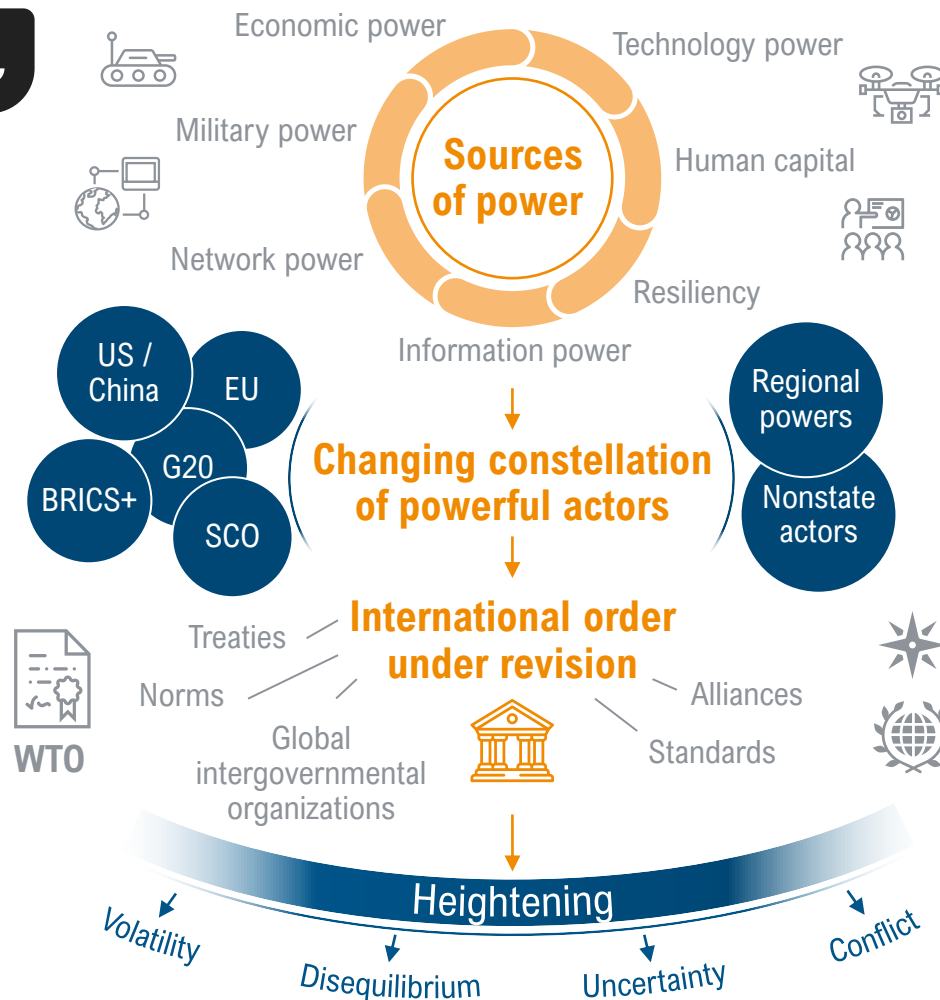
Economic power
Technology power
Military power
Sources of power
Human capital
Network power
Resiliency
Information power

US / China
EU
G20
BRICS+
SCO

Changing constellation of powerful actors

Regional powers
Nonstate actors

International order under revision

Treaties
Norms
Global intergovernmental organizations
Alliances
Standards
WTO

Heightening

Volatility
Disequilibrium
Uncertainty
Conflict